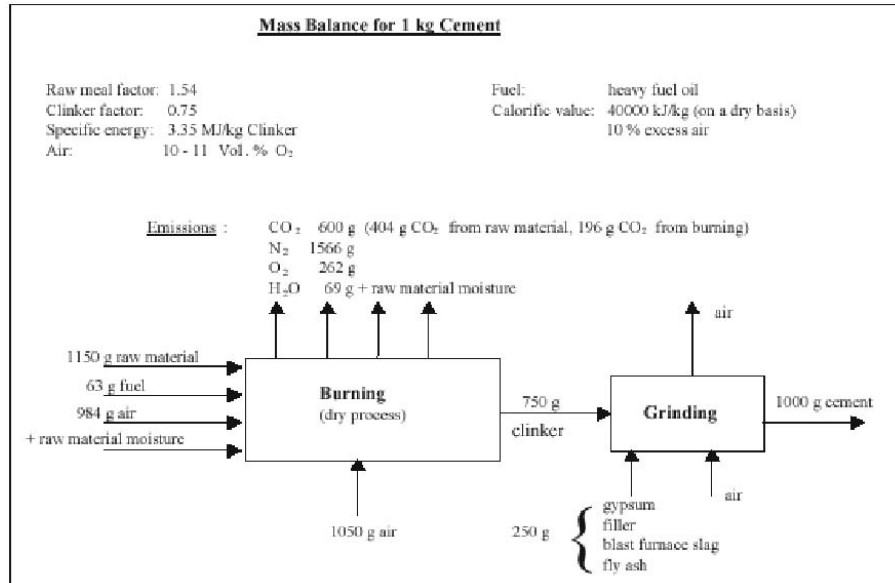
Mass Balance for 1 kg Cement

Raw meal factor: 1.54
Clinker factor: 0.75
Specific energy: 3.35 MJ/kg Clinker
Air: 10 - 11 Vol. % $O_2$

Fuel: heavy fuel oil
Calorific value: 40000 kJ/kg (on a dry basis)
10 % excess air

Emissions : $CO_2$ 600 g (404 g $CO_2$ from raw material, 196 g $CO_2$ from burning)
$N_2$ 1566 g
$O_2$ 262 g
$H_2O$ 69 g + raw material moisture

1150 g raw material
63 g fuel
984 g air
+ raw material moisture

Burning
(dry process)

1050 g air

750 g
clinker

air

Grinding

1000 g cement

air

250 g
gypsum
filler
blast furnace slag
fly ash